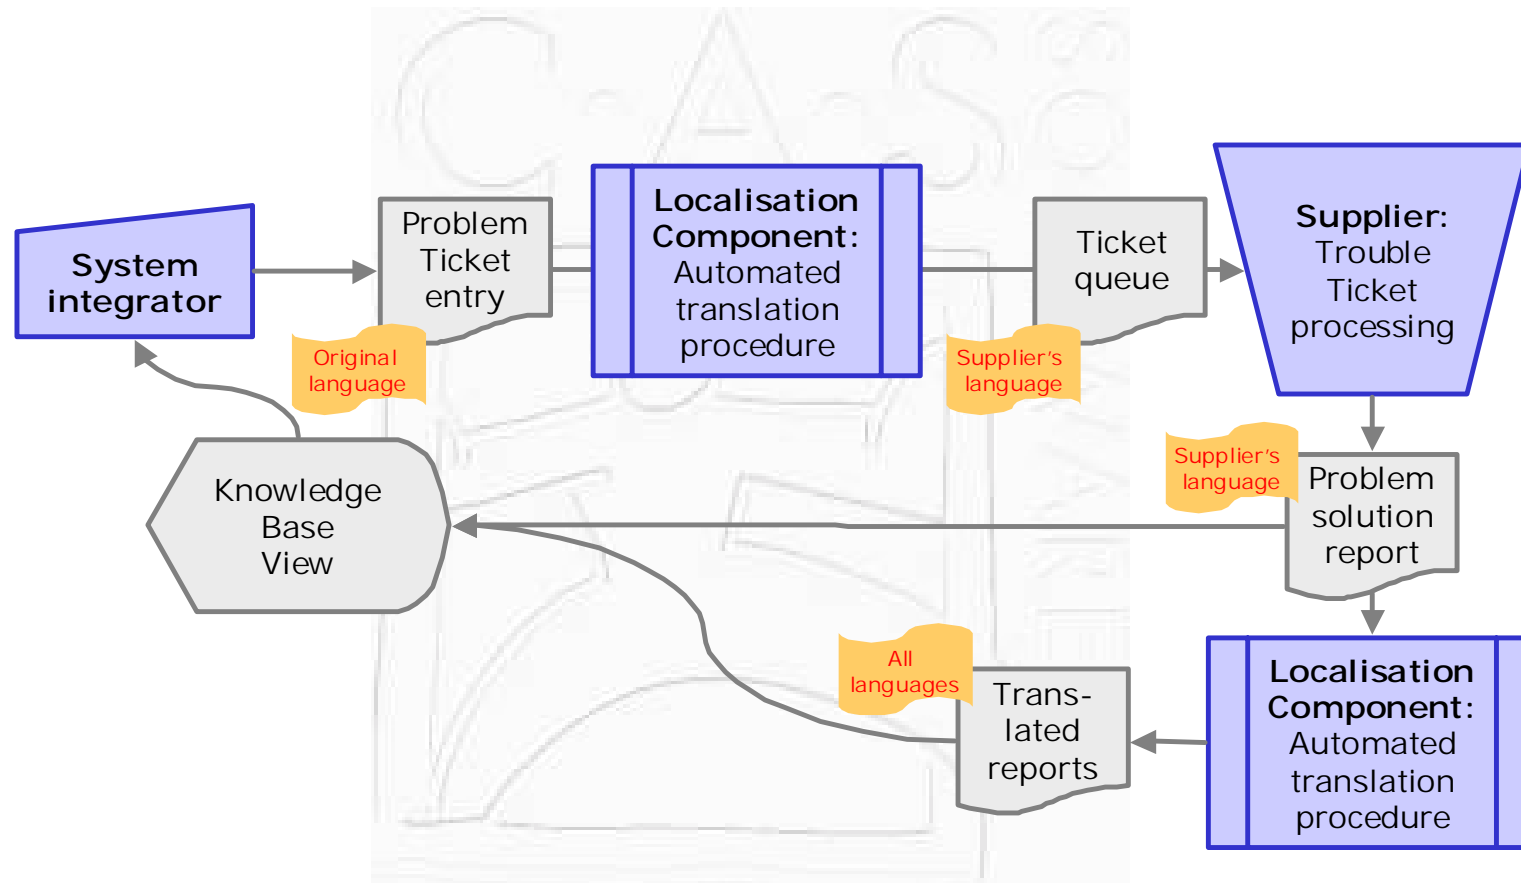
System integrator

Problem Ticket entry

Original language

Localisation Component: Automated translation procedure

Ticket queue

Supplier's language

Supplier: Trouble Ticket processing

Supplier's language

Problem solution report

Knowledge Base View

All languages

Trans-lated reports

Localisation Component: Automated translation procedure